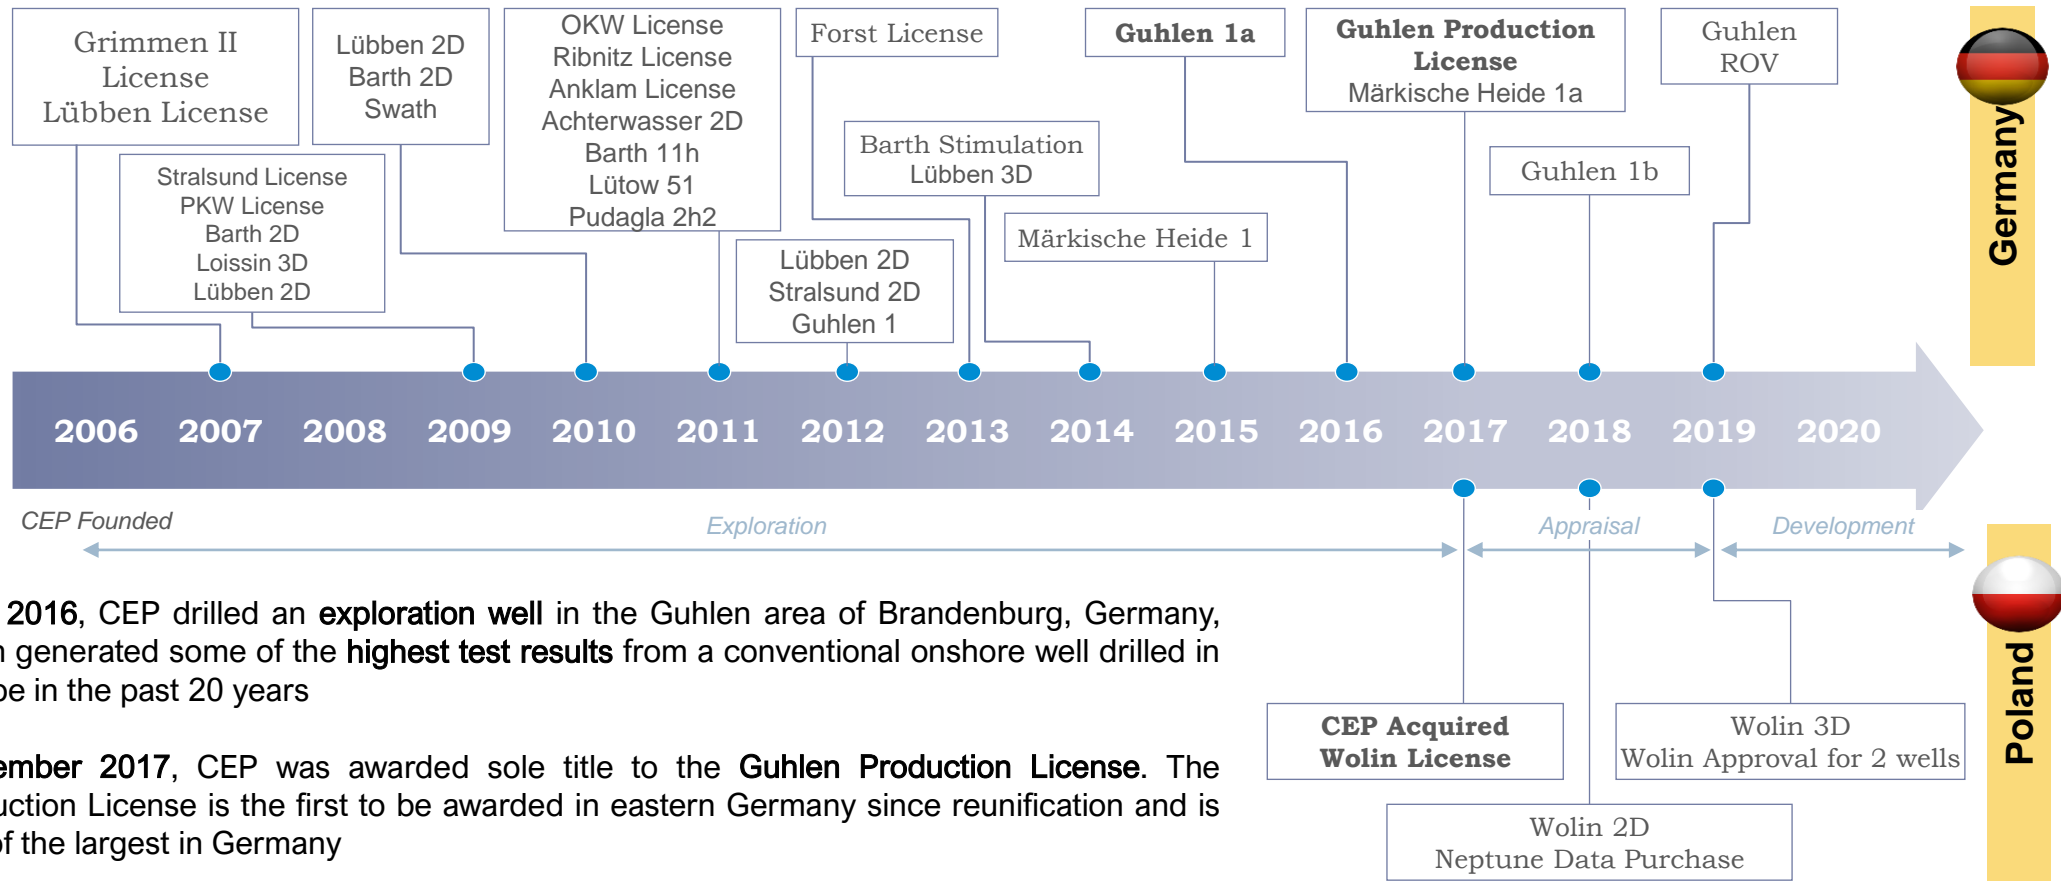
Grimmen II License Lübben License

Lübben 2D Barth 2D Swath

OKW License Ribnitz License Anklam License Achterwasser 2D Barth 11h Lütow 51 Pudagla 2h2

Forst License

Guhlen 1a

Guhlen Production License Märkische Heide 1a

Guhlen ROV

Germany

Stralsund License PKW License Barth 2D Loissin 3D Lübben 2D

Barth Stimulation Lübben 3D

Märkische Heide 1

Guhlen 1b

Lübben 2D Stralsund 2D Guhlen 1

2006 2007 2008 2009 2010 2011 2012 2013 2014 2015 2016 2017 2018 2019 2020

CEP Founded

Exploration

Appraisal

Development

2016, CEP drilled an exploration well in the Guhlen area of Brandenburg, Germany, n generated some of the highest test results from a conventional onshore well drilled in pe in the past 20 years

ember 2017, CEP was awarded sole title to the Guhlen Production License. The uction License is the first to be awarded in eastern Germany since reunification and is of the largest in Germany

CEP Acquired Wolin License

Wolin 3D Wolin Approval for 2 wells

Wolin 2D Neptune Data Purchase

Poland